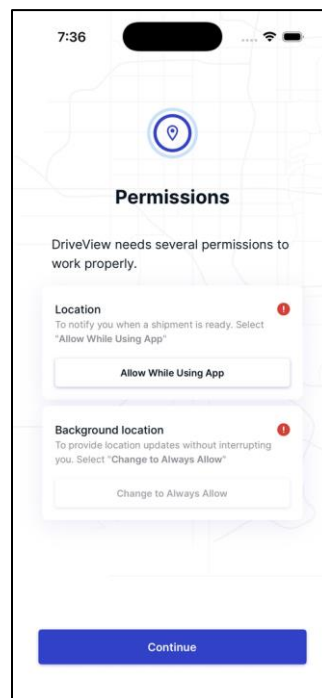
7:36

Permissions

DriveView needs several permissions to work properly.

Location
To notify you when a shipment is ready. Select "Allow While Using App"

Allow While Using App

Background location
To provide location updates without interrupting you. Select "Change to Always Allow"

Change to Always Allow

Continue